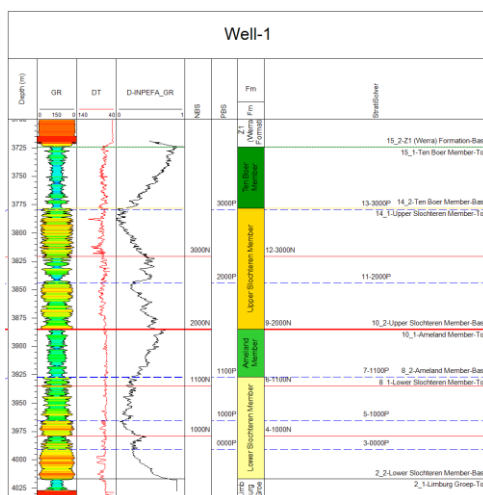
Well-1

Depth (m)

GR

0 150 0

DT

140 40

D-INPEFA_GR

0 1

NBS

PBS

Fm

Fm

StratSticker

3725

3750

3775

3800

3825

3850

3875

3900

3925

3950

3975

4000

4025

Z1 (Werra) Formati

Ten Boer Member

Upper Slochteren Member

Ameland Member

Lower Slochteren Member

Limb urg Groe

15_2-Z1 (Werra) Formation-Bas

15_1-Ten Boer Member-To

3000P

13-3000P

14_2-Ten Boer Member-Bas

14_1-Upper Slochteren Member-To

3000N

12-3000N

2000P

11-2000P

2000N

9-2000N

10_2-Upper Slochteren Member-Bas

10_1-Ameland Member-To

1100P

7-1100P

8_2-Ameland Member-Bas

1100N

6-1100N

8_1-Lower Slochteren Member-To

1000P

5-1000P

1000N

4-1000N

0000P

3-0000P

2_2-Lower Slochteren Member-Bas

2_1-Limburg Groep-To